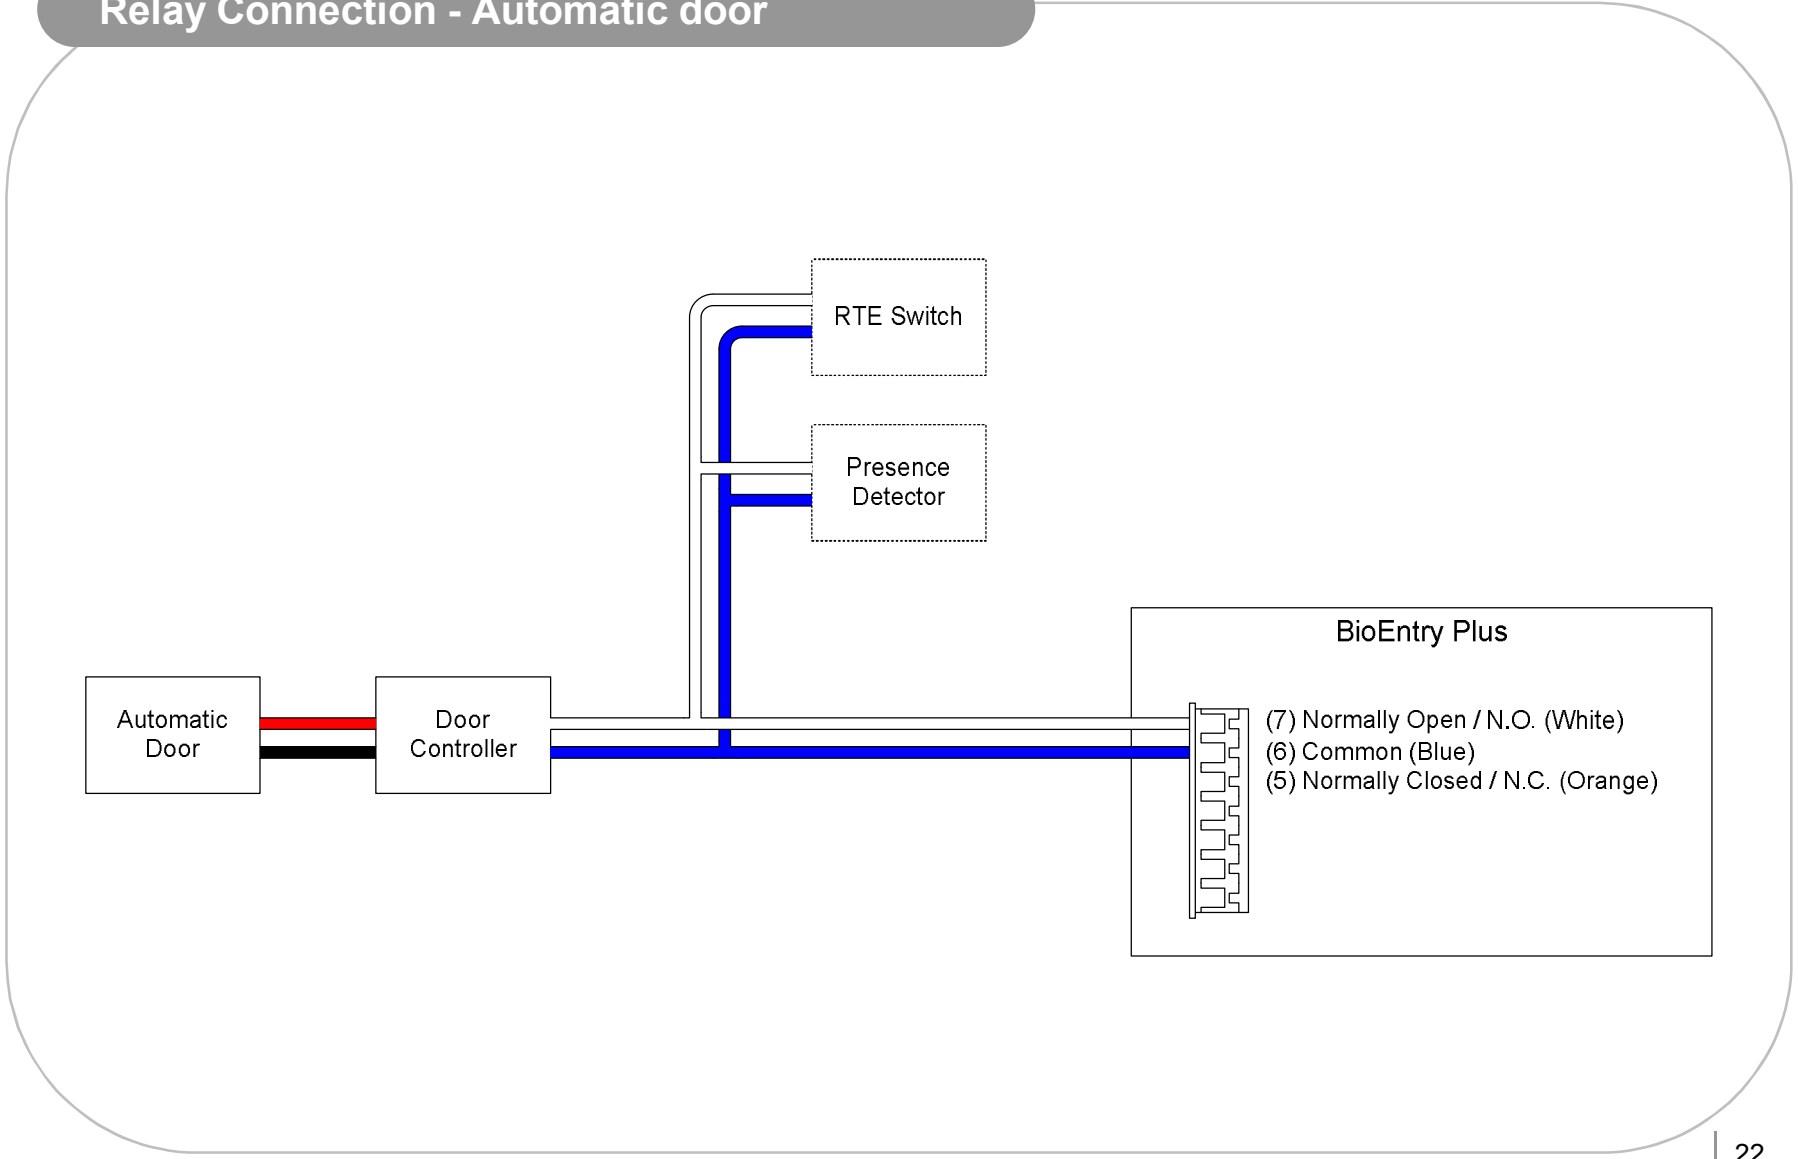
Relay Connection - Automatic door

RTE Switch

Presence Detector

BioEntry Plus

Automatic Door

Door Controller

(7) Normally Open / N.O. (White)
(6) Common (Blue)
(5) Normally Closed / N.C. (Orange)

22